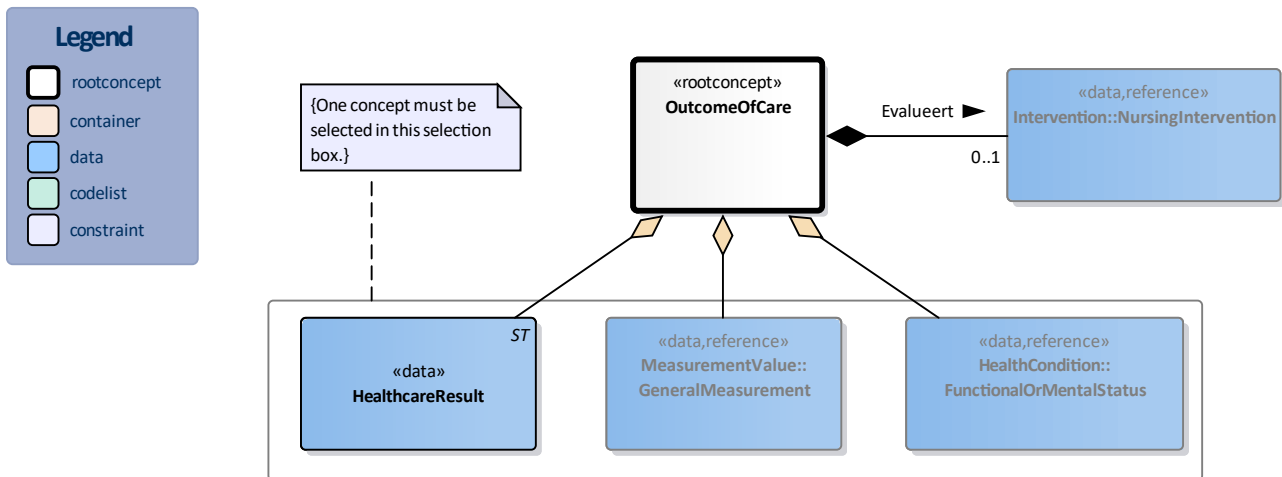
Legend
rootconcept
container
data
codelist
constraint

{One concept must be selected in this selection box.}

«rootconcept»
OutcomeOfCare

Evalueert

«data,reference»
Intervention::NursingIntervention

0..1

ST
«data»
HealthcareResult

«data,reference»
MeasurementValue::
GeneralMeasurement

«data,reference»
HealthCondition::
FunctionalOrMentalStatus